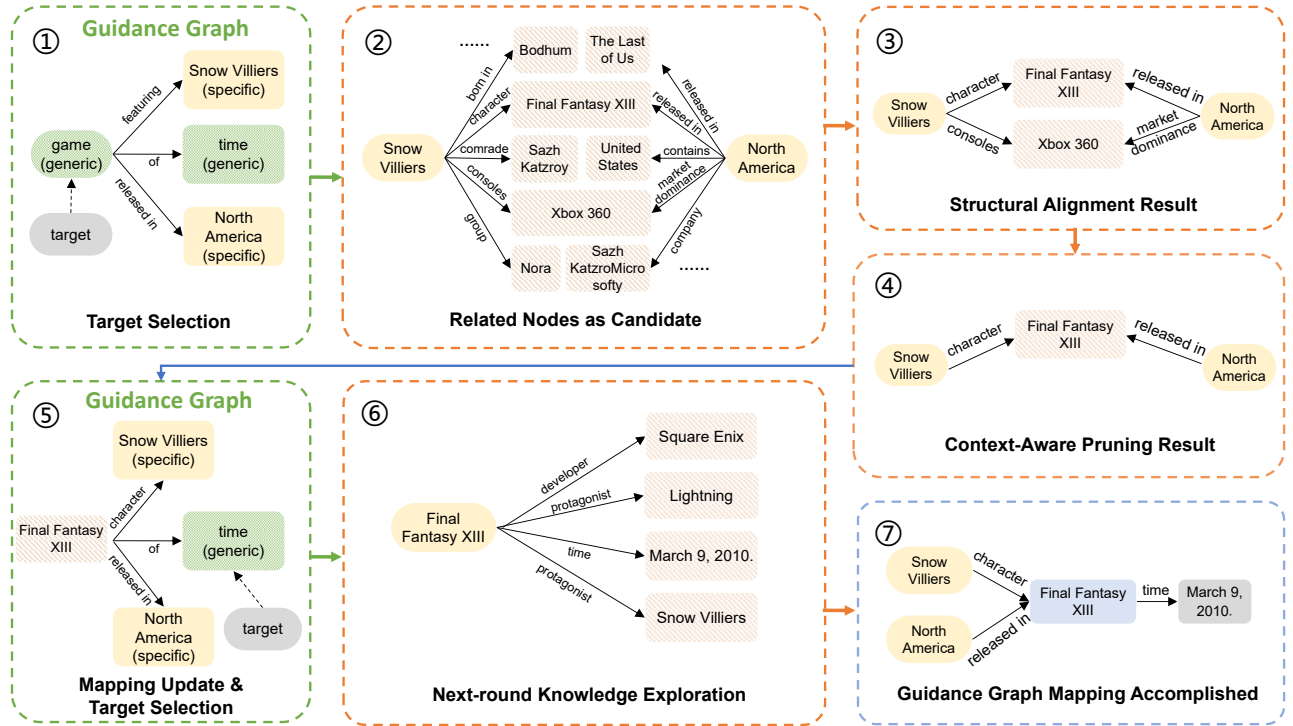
① Guidance Graph

Snow Villiers (specific)

featuring

game (generic)

of

time (generic)

released in

target

North America (specific)

Target Selection

②

......

Bodhum

The Last of Us

born in

character

Final Fantasy XIII

released in

released in

Snow Villiers

comrade

Sazh Katzroy

United States

contains

North America

consoles

market dominance

Xbox 360

group

company

Nora

Sazh KatzroMicrosofty

......

Related Nodes as Candidate

③

Snow Villiers

character

Final Fantasy XIII

released in

North America

consoles

Xbox 360

market dominance

Structural Alignment Result

④

Snow Villiers

character

Final Fantasy XIII

released in

North America

Context-Aware Pruning Result

⑤ Guidance Graph

Snow Villiers (specific)

character

Final Fantasy XIII

of

time (generic)

released in

target

North America (specific)

Mapping Update & Target Selection

⑥

Square Enix

developer

protagonist

Lightning

Final Fantasy XIII

time

March 9, 2010.

protagonist

Snow Villiers

Next-round Knowledge Exploration

⑦

Snow Villiers

character

Final Fantasy XIII

time

March 9, 2010.

North America

released in

Guidance Graph Mapping Accomplished